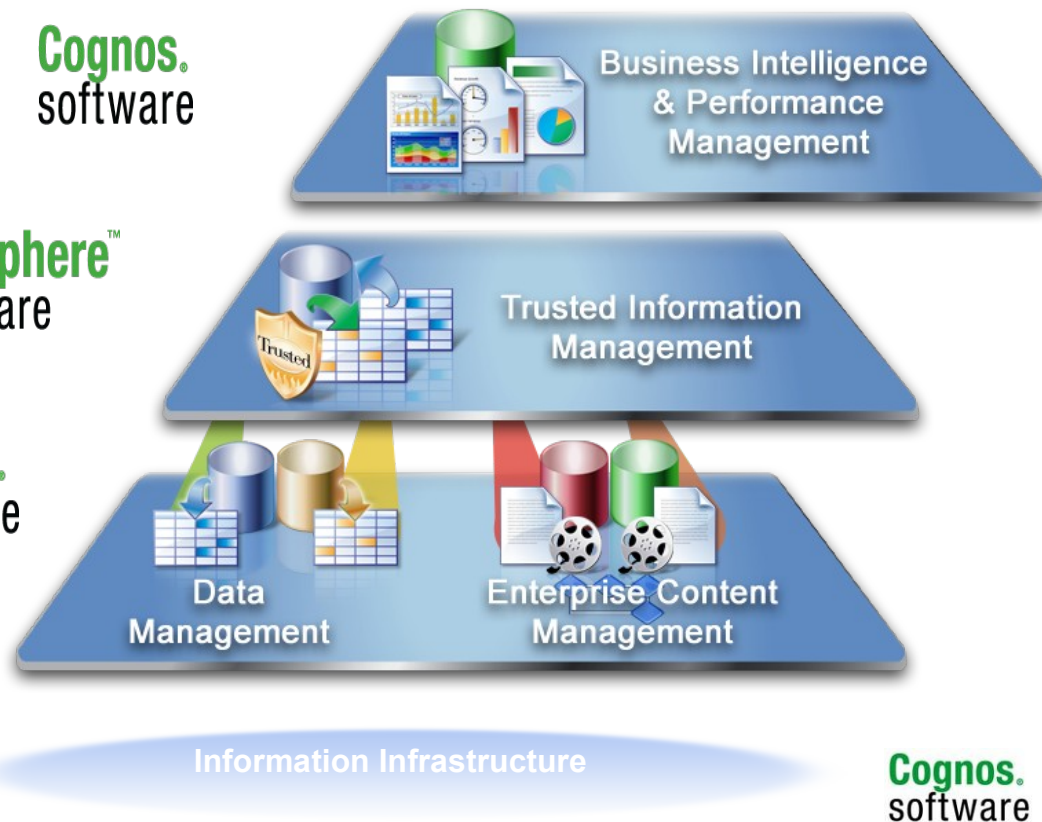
Cognos. software

Business Intelligence & Performance Management

phere™ are

Trusted

Trusted Information Management

e

Data Management

Enterprise Content Management

Information Infrastructure

Cognos. software